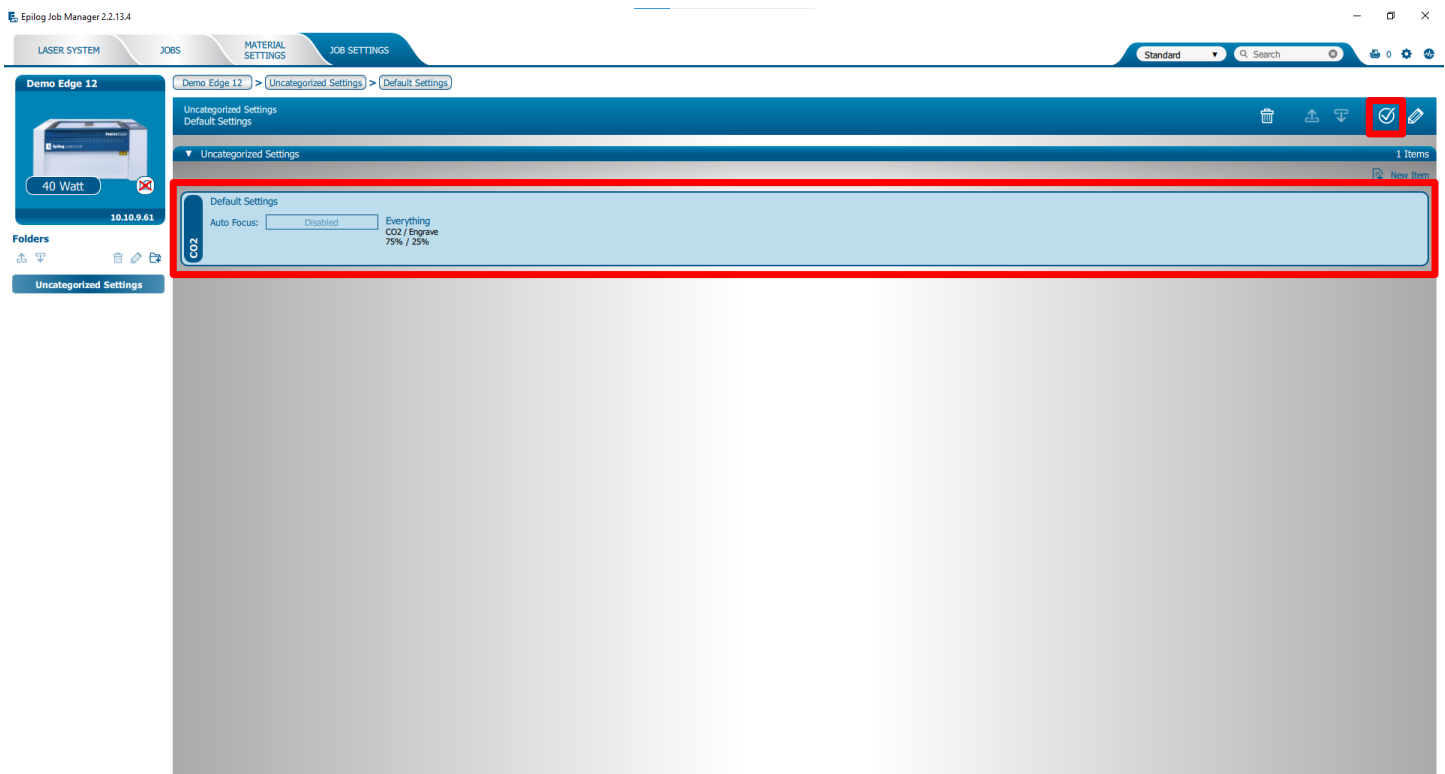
Epilog Job Manager 2.2.13.4

LASER SYSTEM | JOBS | MATERIAL SETTINGS | JOB SETTINGS

Standard | Search | 0

Demo Edge 12

40 Watt

10.10.9.61

Folders

Uncategorized Settings

Demo Edge 12 > Uncategorized Settings > Default Settings

Uncategorized Settings
Default Settings

▼ Uncategorized Settings | 1 Items

New Item

Default Settings
Auto Focus: Disabled
Everything
CO2 / Engrave
75% / 25%
CO2